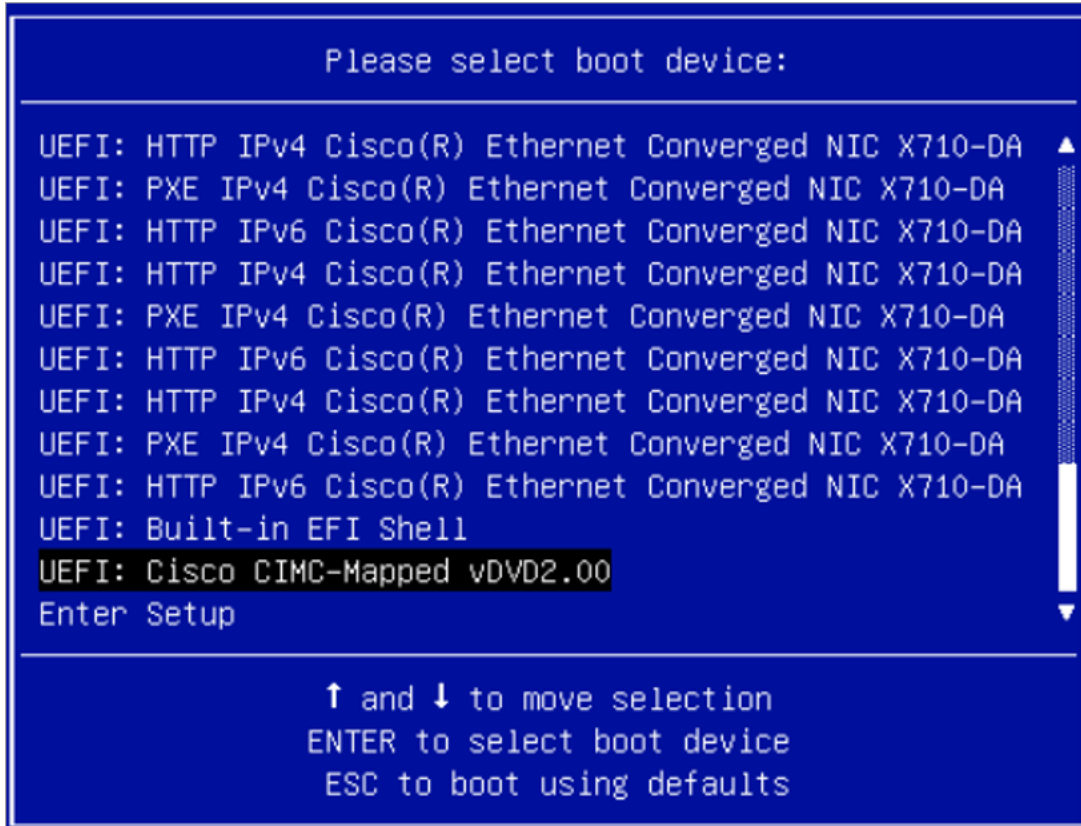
Please select boot device:

UEFI: HTTP IPv4 Cisco(R) Ethernet Converged NIC X710-DA
UEFI: PXE IPv4 Cisco(R) Ethernet Converged NIC X710-DA
UEFI: HTTP IPv6 Cisco(R) Ethernet Converged NIC X710-DA
UEFI: HTTP IPv4 Cisco(R) Ethernet Converged NIC X710-DA
UEFI: PXE IPv4 Cisco(R) Ethernet Converged NIC X710-DA
UEFI: HTTP IPv6 Cisco(R) Ethernet Converged NIC X710-DA
UEFI: HTTP IPv4 Cisco(R) Ethernet Converged NIC X710-DA
UEFI: PXE IPv4 Cisco(R) Ethernet Converged NIC X710-DA
UEFI: HTTP IPv6 Cisco(R) Ethernet Converged NIC X710-DA
UEFI: Built-in EFI Shell
UEFI: Cisco CIMC-Mapped vDVD2.00
Enter Setup

↑ and ↓ to move selection
ENTER to select boot device
ESC to boot using defaults